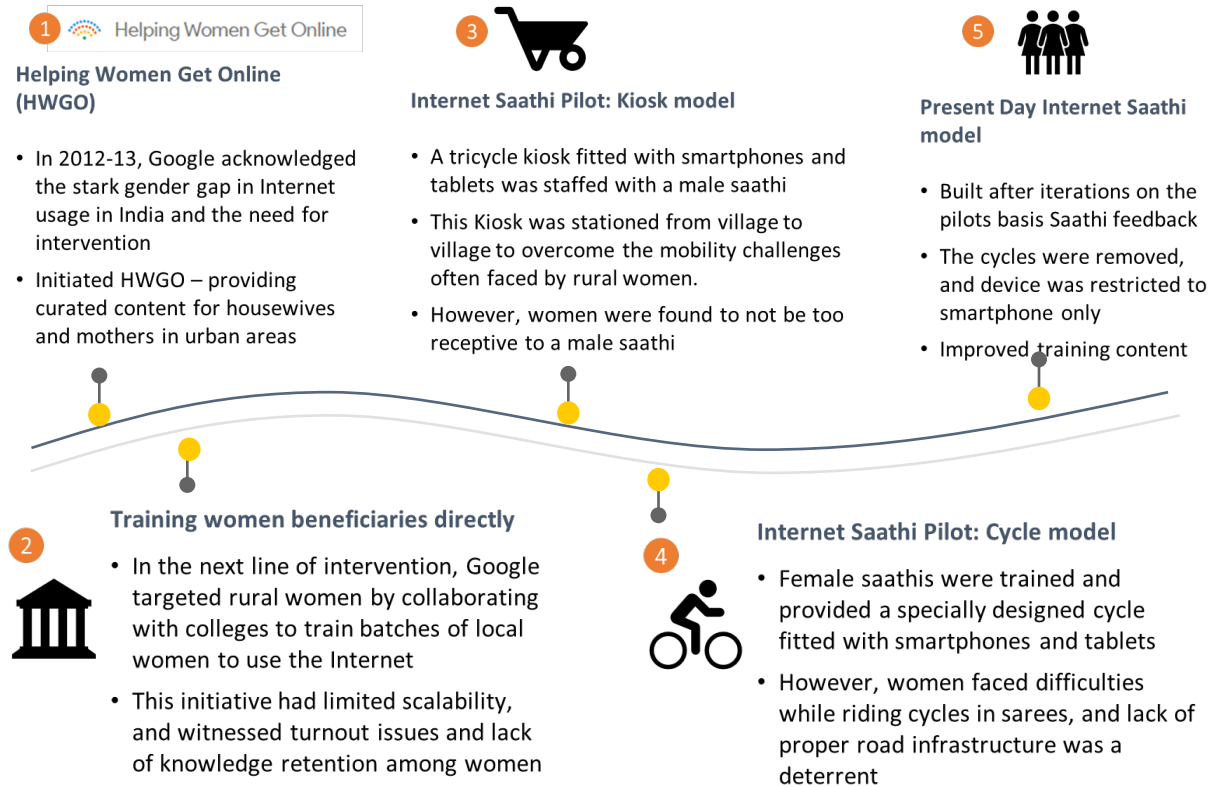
1 Helping Women Get Online

Helping Women Get Online (HWGO)

• In 2012-13, Google acknowledged the stark gender gap in Internet usage in India and the need for intervention
• Initiated HWGO – providing curated content for housewives and mothers in urban areas

3

Internet Saathi Pilot: Kiosk model

• A tricycle kiosk fitted with smartphones and tablets was staffed with a male saathi
• This Kiosk was stationed from village to village to overcome the mobility challenges often faced by rural women.
• However, women were found to not be too receptive to a male saathi

5

Present Day Internet Saathi model

• Built after iterations on the pilots basis Saathi feedback
• The cycles were removed, and device was restricted to smartphone only
• Improved training content

2

Training women beneficiaries directly

• In the next line of intervention, Google targeted rural women by collaborating with colleges to train batches of local women to use the Internet
• This initiative had limited scalability, and witnessed turnout issues and lack of knowledge retention among women

4

Internet Saathi Pilot: Cycle model

• Female saathis were trained and provided a specially designed cycle fitted with smartphones and tablets
• However, women faced difficulties while riding cycles in sarees, and lack of proper road infrastructure was a deterrent